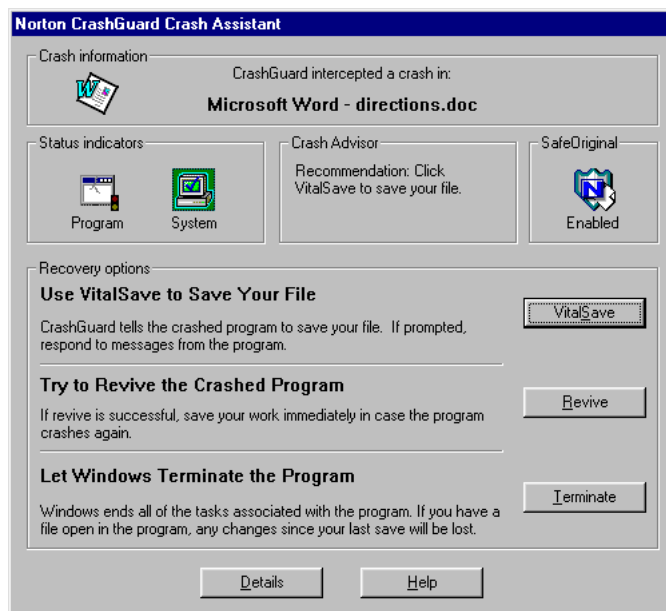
Norton CrashGuard Crash Assistant

Crash information

CrashGuard intercepted a crash in:

Microsoft Word - directions.doc

Status indicators

Program

System

Crash Advisor

Recommendation: Click VitalSave to save your file.

SafeOriginal

Enabled

Recovery options

Use VitalSave to Save Your File

CrashGuard tells the crashed program to save your file. If prompted, respond to messages from the program.

VitalSave

Try to Revive the Crashed Program

If revive is successful, save your work immediately in case the program crashes again.

Revive

Let Windows Terminate the Program

Windows ends all of the tasks associated with the program. If you have a file open in the program, any changes since your last save will be lost.

Terminate

Details

Help